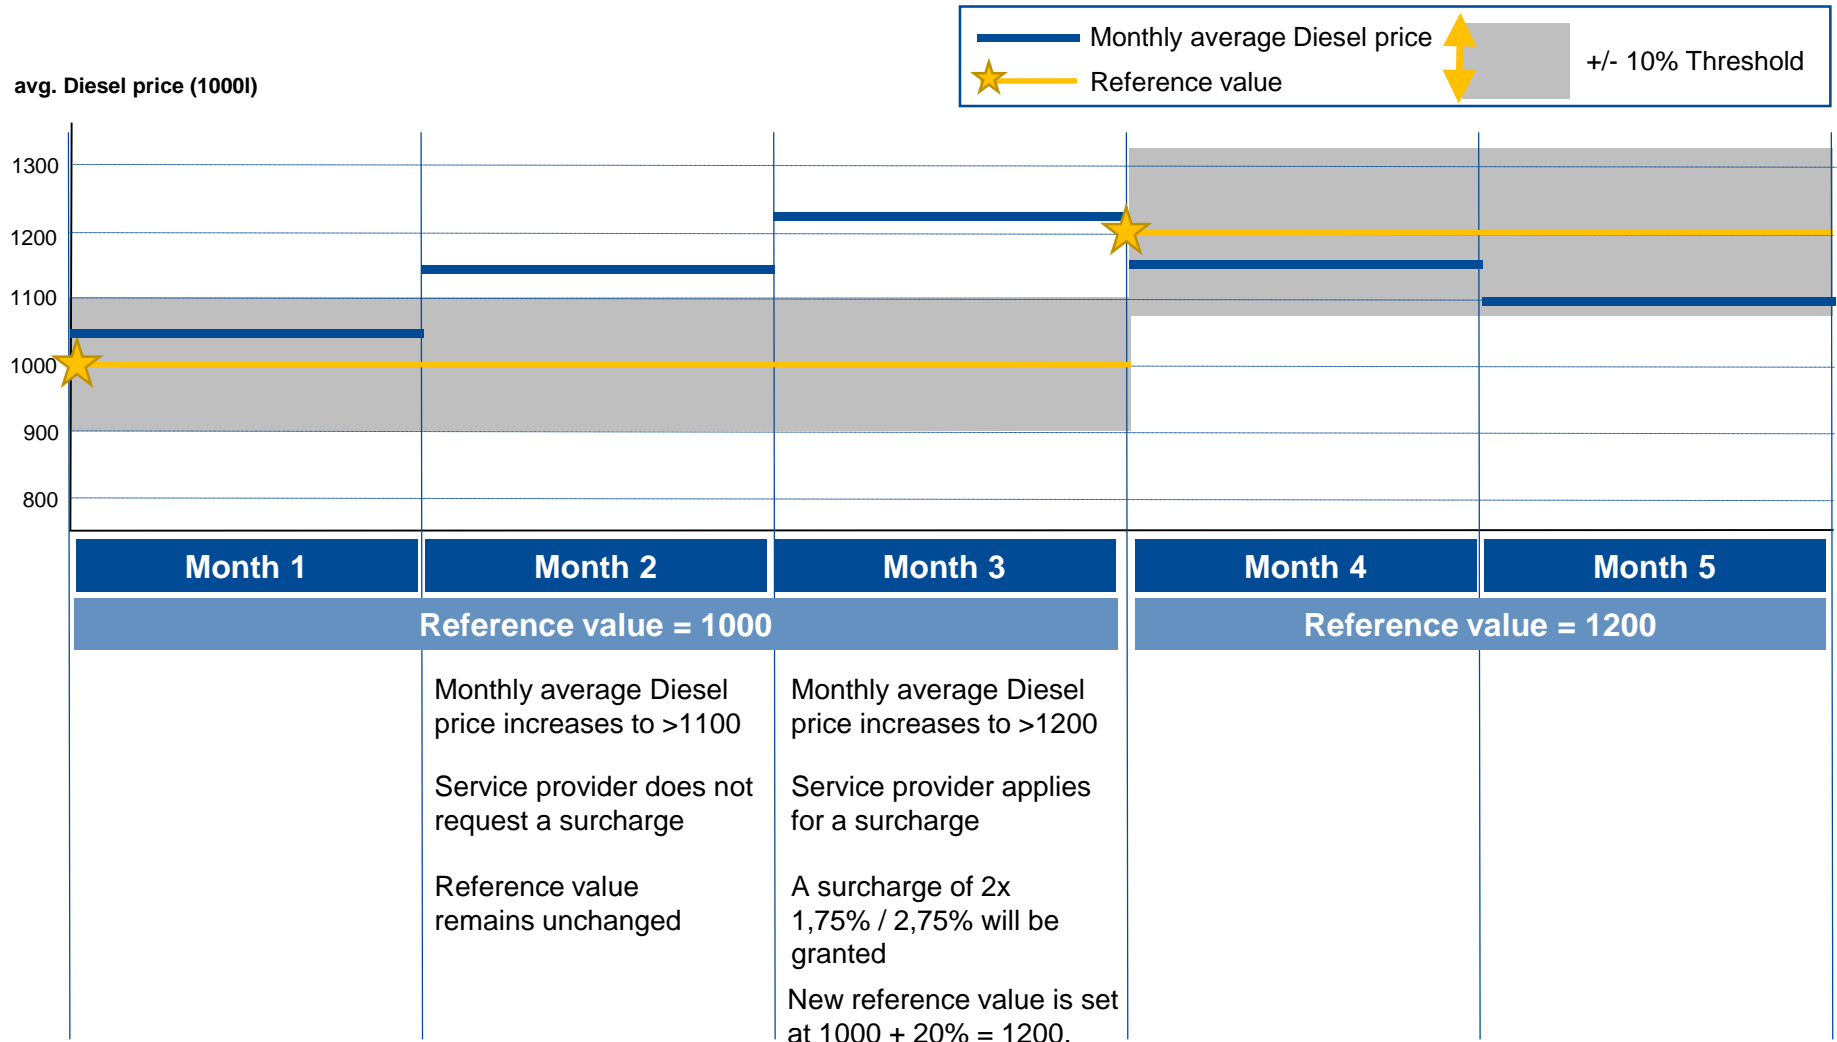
Monthly average Diesel price
Reference value
+/- 10% Threshold

avg. Diesel price (1000l)

1300
1200
1100
1000
900
800

| Month 1 | Month 2 | Month 3 | Month 4 | Month 5 |
|---|---|---|---|---|

Reference value = 1000

Reference value = 1200

Monthly average Diesel price increases to >1100

Service provider does not request a surcharge

Reference value remains unchanged

Monthly average Diesel price increases to >1200

Service provider applies for a surcharge

A surcharge of 2x 1,75% / 2,75% will be granted

New reference value is set at 1000 + 20% = 1200.